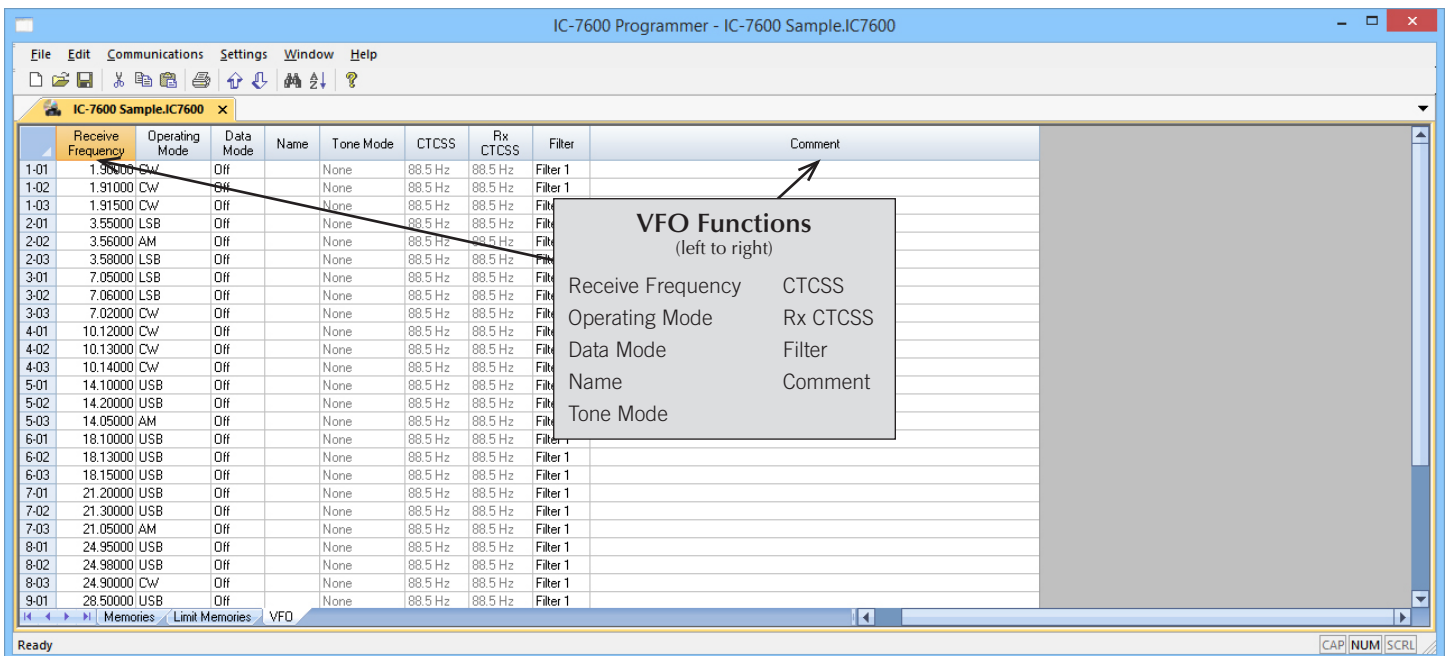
IC-7600 Programmer - IC-7600 Sample.IC7600

File Edit Communications Settings Window Help

IC-7600 Sample.IC7600

| | Receive Frequency | Operating Mode | Data Mode | Name | Tone Mode | CTCSS | Rx CTCSS | Filter | Comment |
|---|---|---|---|---|---|---|---|---|---|
| 1-01 | 1.90000 | CW | Off | | None | 88.5 Hz | 88.5 Hz | Filter 1 | |
| 1-02 | 1.91000 | CW | Off | | None | 88.5 Hz | 88.5 Hz | Filter 1 | |
| 1-03 | 1.91500 | CW | Off | | None | 88.5 Hz | 88.5 Hz | Filte | |
| 2-01 | 3.55000 | LSB | Off | | None | 88.5 Hz | 88.5 Hz | Filte | |
| 2-02 | 3.56000 | AM | Off | | None | 88.5 Hz | 88.5 Hz | Filte | |
| 2-03 | 3.58000 | LSB | Off | | None | 88.5 Hz | 88.5 Hz | Filte | |
| 3-01 | 7.05000 | LSB | Off | | None | 88.5 Hz | 88.5 Hz | Filte | |
| 3-02 | 7.06000 | LSB | Off | | None | 88.5 Hz | 88.5 Hz | Filte | |
| 3-03 | 7.02000 | CW | Off | | None | 88.5 Hz | 88.5 Hz | Filte | |
| 4-01 | 10.12000 | CW | Off | | None | 88.5 Hz | 88.5 Hz | Filte | |
| 4-02 | 10.13000 | CW | Off | | None | 88.5 Hz | 88.5 Hz | Filte | |
| 4-03 | 10.14000 | CW | Off | | None | 88.5 Hz | 88.5 Hz | Filte | |
| 5-01 | 14.10000 | USB | Off | | None | 88.5 Hz | 88.5 Hz | Filte | |
| 5-02 | 14.20000 | USB | Off | | None | 88.5 Hz | 88.5 Hz | Filte | |
| 5-03 | 14.05000 | AM | Off | | None | 88.5 Hz | 88.5 Hz | Filte | |
| 6-01 | 18.10000 | USB | Off | | None | 88.5 Hz | 88.5 Hz | Filter 1 | |
| 6-02 | 18.13000 | USB | Off | | None | 88.5 Hz | 88.5 Hz | Filter 1 | |
| 6-03 | 18.15000 | USB | Off | | None | 88.5 Hz | 88.5 Hz | Filter 1 | |
| 7-01 | 21.20000 | USB | Off | | None | 88.5 Hz | 88.5 Hz | Filter 1 | |
| 7-02 | 21.30000 | USB | Off | | None | 88.5 Hz | 88.5 Hz | Filter 1 | |
| 7-03 | 21.05000 | AM | Off | | None | 88.5 Hz | 88.5 Hz | Filter 1 | |
| 8-01 | 24.95000 | USB | Off | | None | 88.5 Hz | 88.5 Hz | Filter 1 | |
| 8-02 | 24.98000 | USB | Off | | None | 88.5 Hz | 88.5 Hz | Filter 1 | |
| 8-03 | 24.90000 | CW | Off | | None | 88.5 Hz | 88.5 Hz | Filter 1 | |
| 9-01 | 28.50000 | USB | Off | | None | 88.5 Hz | 88.5 Hz | Filter 1 | |

VFO Functions
(left to right)

Receive Frequency
Operating Mode
Data Mode
Name
Tone Mode

CTCSS
Rx CTCSS
Filter
Comment

Memories Limit Memories VFO

Ready CAP NUM SCRL